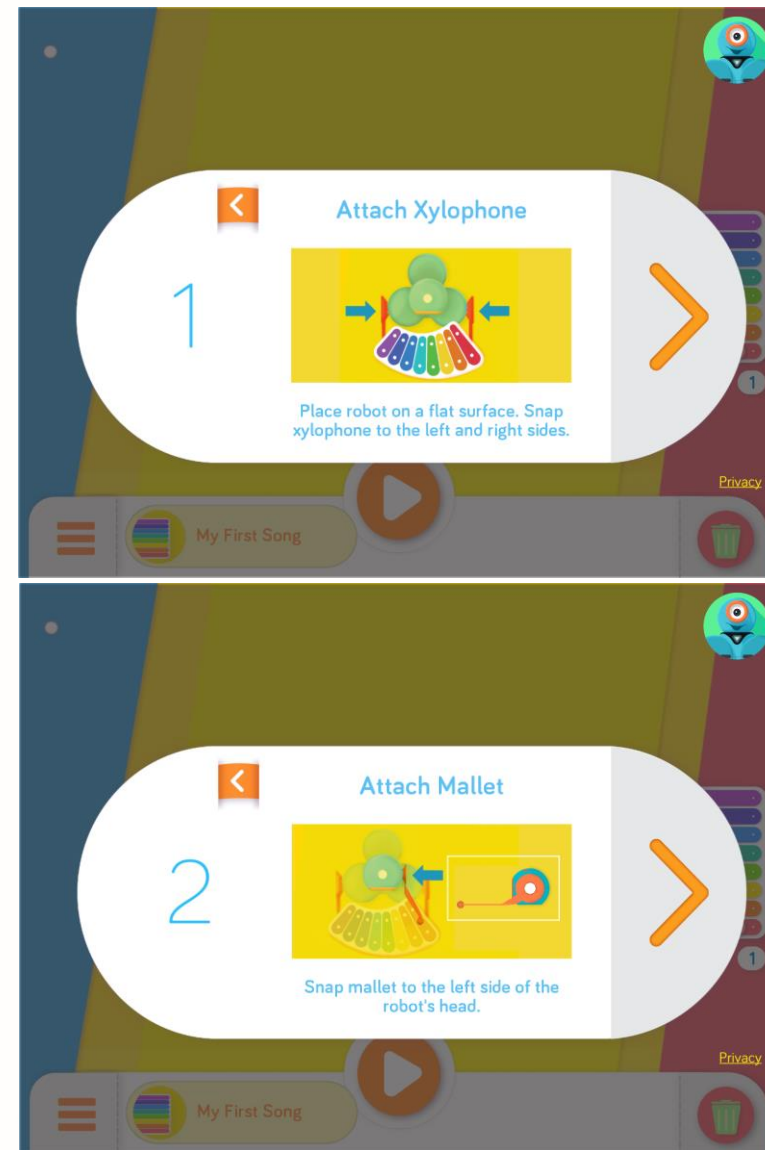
Attach Xylophone

1

Place robot on a flat surface. Snap xylophone to the left and right sides.

1

Privacy

My First Song

Attach Mallet

2

Snap mallet to the left side of the robot's head.

1

Privacy

My First Song